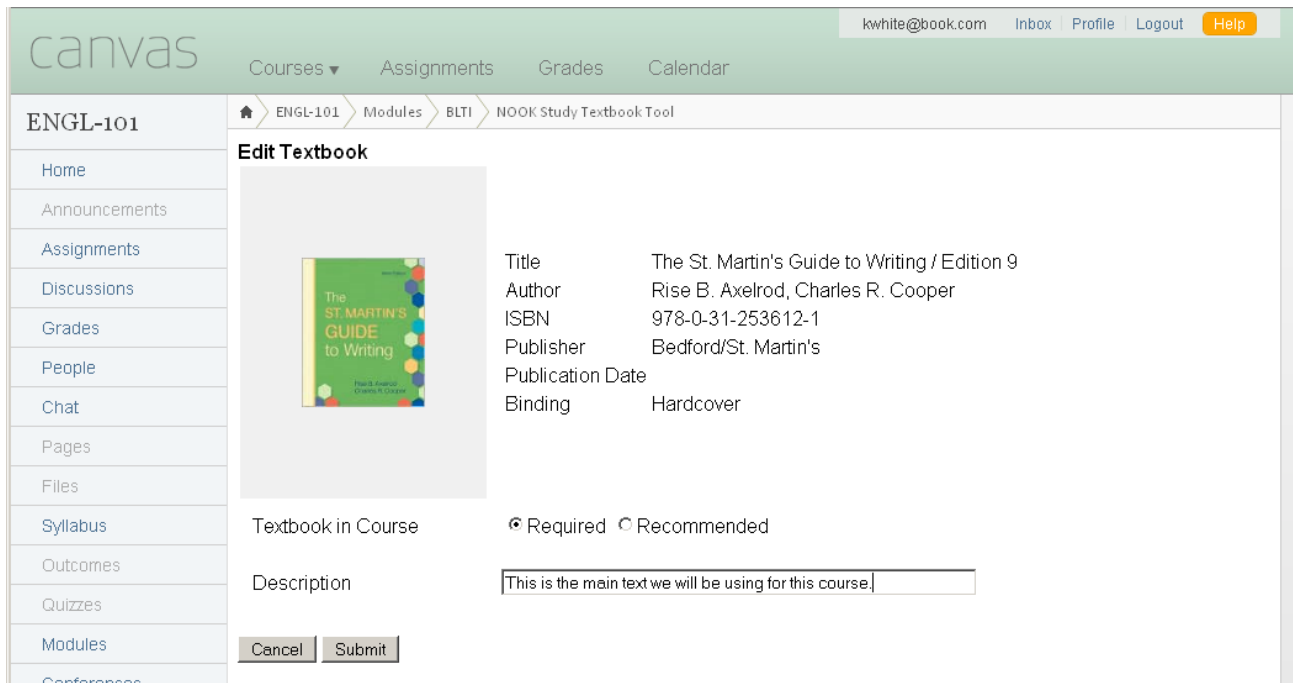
kwhite@book.com Inbox | Profile | Logout Help

canvas

Courses ▾ Assignments Grades Calendar

ENGL-101

ENGL-101 > Modules > BLTI > NOOK Study Textbook Tool

Home
Announcements
Assignments
Discussions
Grades
People
Chat
Pages
Files
Syllabus
Outcomes
Quizzes
Modules
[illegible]

Edit Textbook

Ninth Edition
The ST. MARTIN'S GUIDE to Writing
Rise B. Axelrod
Charles R. Cooper

| | |
|---|---|
| Title | The St. Martin's Guide to Writing / Edition 9 |
| Author | Rise B. Axelrod, Charles R. Cooper |
| ISBN | 978-0-31-253612-1 |
| Publisher | Bedford/St. Martin's |
| Publication Date | |
| Binding | Hardcover |

Textbook in Course ◉ Required ○ Recommended

Description This is the main text we will be using for this course.

Cancel Submit